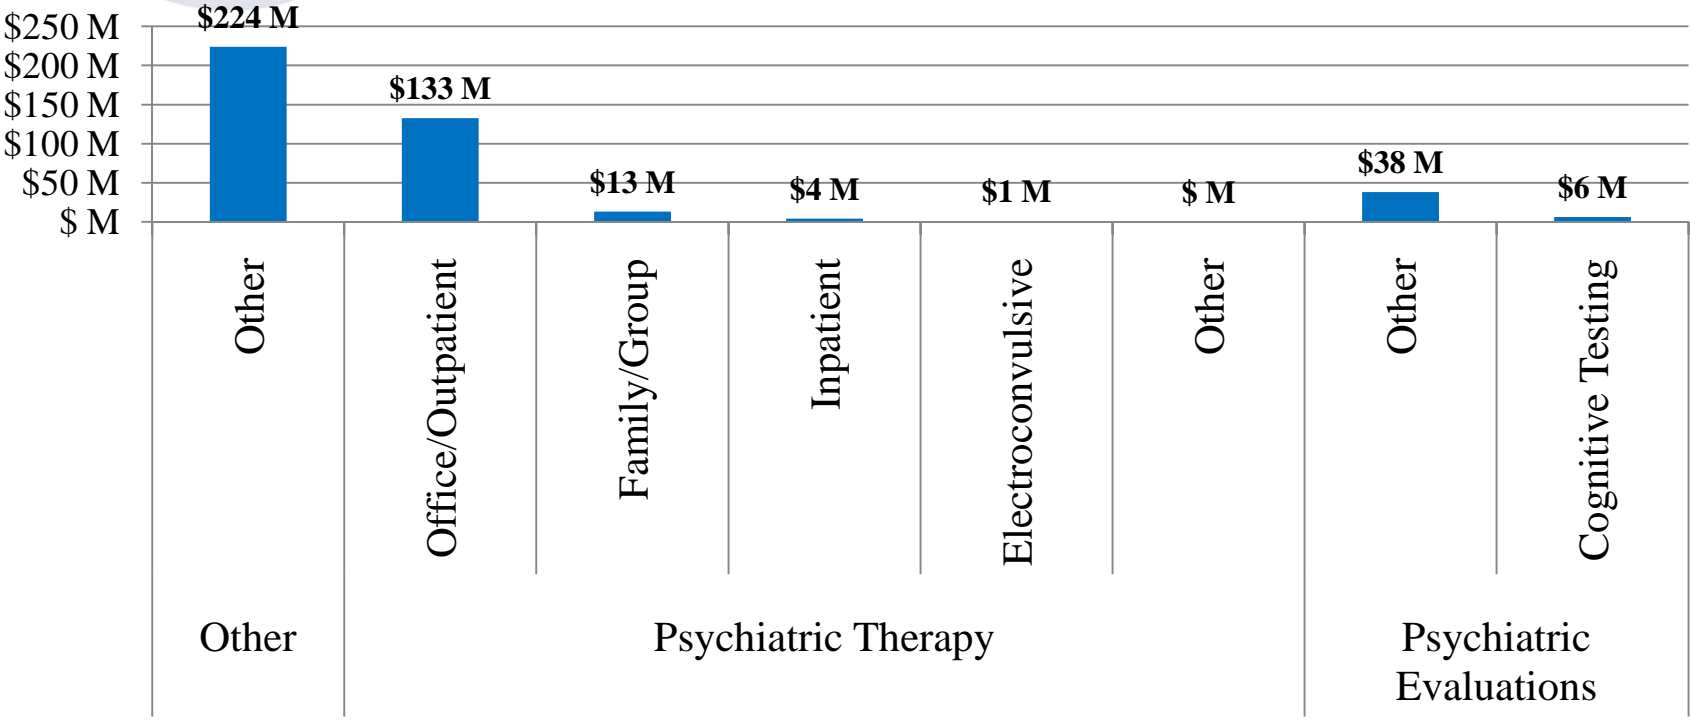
$250 M
$200 M
$150 M
$100 M
$50 M
$ M

$224 M
$133 M
$13 M
$4 M
$1 M
$ M
$38 M
$6 M

Other
Office/Outpatient
Family/Group
Inpatient
Electroconvulsive
Other
Other
Cognitive Testing

Other
Psychiatric Therapy
Psychiatric Evaluations